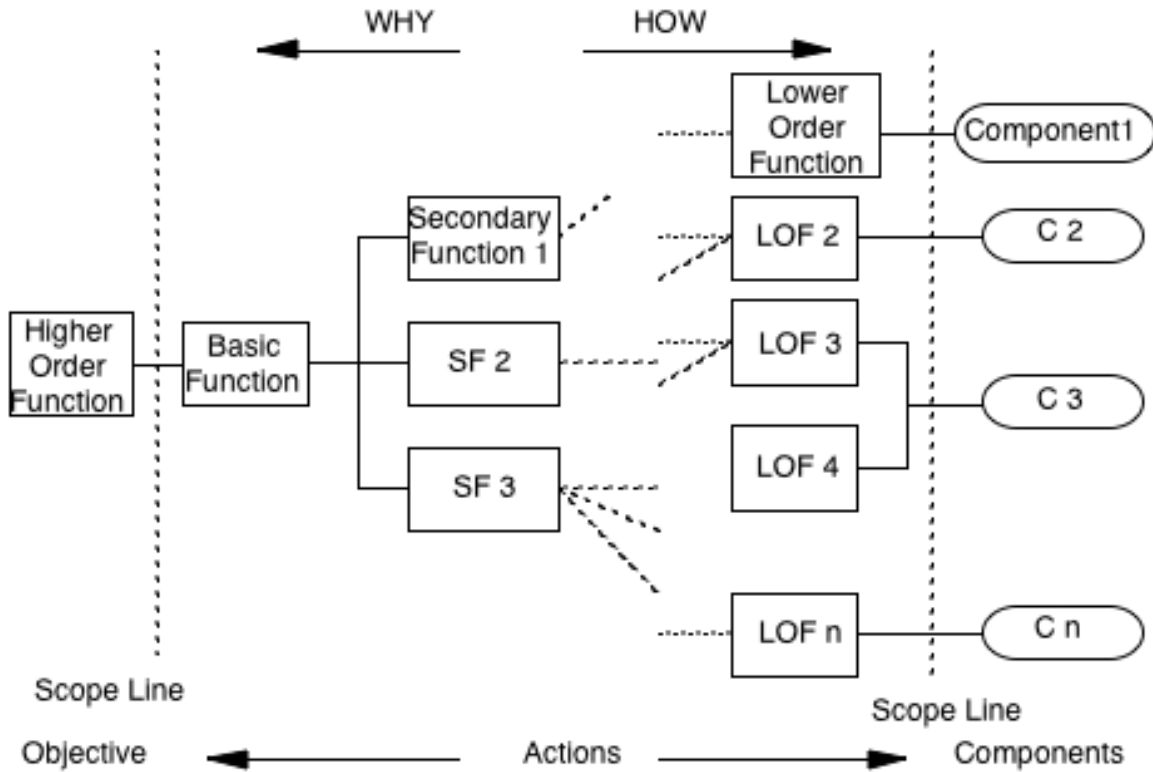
WHY

HOW

Lower Order Function

Component1

Secondary Function 1

LOF 2

C 2

Higher Order Function

Basic Function

SF 2

LOF 3

C 3

LOF 4

SF 3

LOF n

C n

Scope Line

Scope Line

Objective

Actions

Components